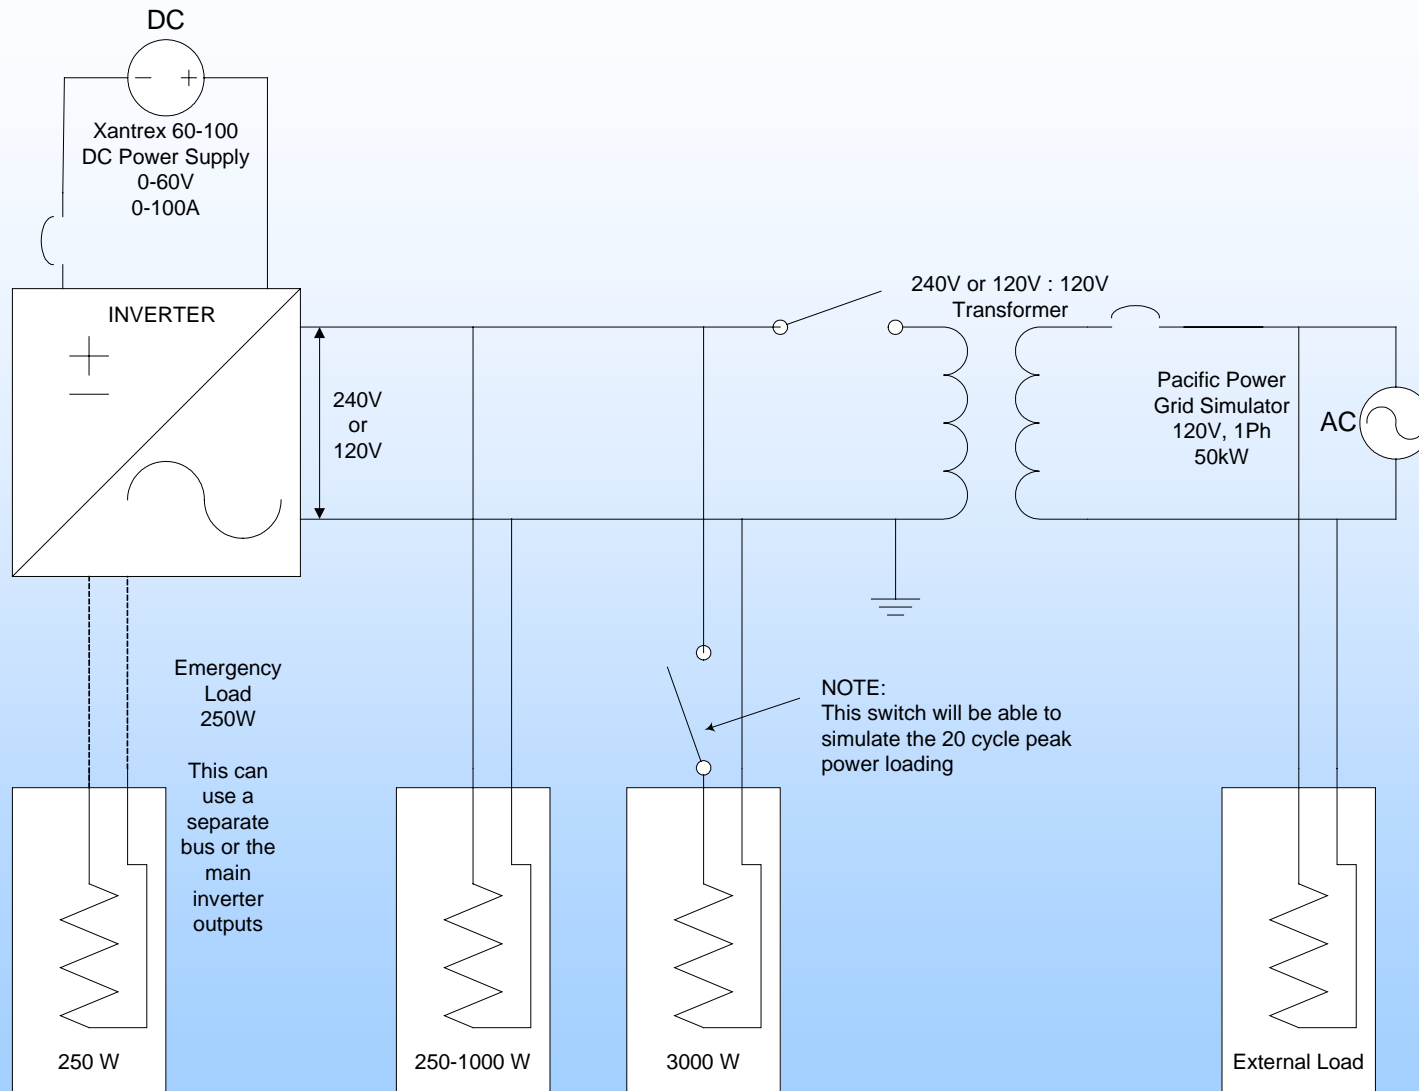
DC

− +

Xantrex 60-100
DC Power Supply
0-60V
0-100A

INVERTER

240V
or
120V

240V or 120V : 120V
Transformer

Pacific Power
Grid Simulator
120V, 1Ph
50kW

AC

Emergency
Load
250W

This can
use a
separate
bus or the
main
inverter
outputs

NOTE:
This switch will be able to simulate the 20 cycle peak power loading

250 W

250-1000 W

3000 W

External Load